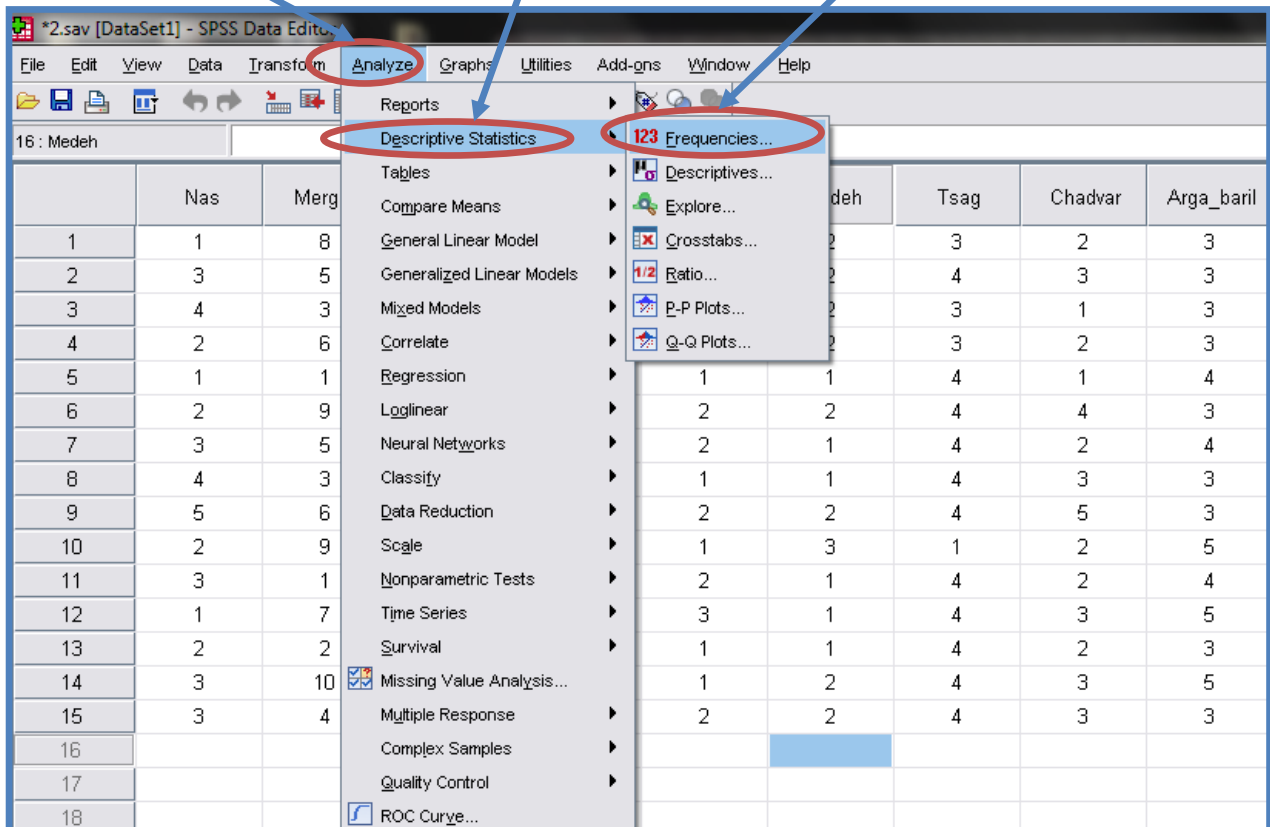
*2.sav [DataSet1] - SPSS Data Editor

File Edit View Data Transform Analyze Graphs Utilities Add-ons Window Help

16 : Medeh

Reports
Descriptive Statistics
Tables
Compare Means
General Linear Model
Generalized Linear Models
Mixed Models
Correlate
Regression
Loglinear
Neural Networks
Classify
Data Reduction
Scale
Nonparametric Tests
Time Series
Survival
Missing Value Analysis...
Multiple Response
Complex Samples
Quality Control
ROC Curve...

123 Frequencies...
Descriptives...
Explore...
Crosstabs...
1/2 Ratio...
P-P Plots...
Q-Q Plots...

| | Nas | Merg | | | deh | Tsag | Chadvar | Arga_baril |
|---|---|---|---|---|---|---|---|---|
| 1 | 1 | 8 | | | 2 | 3 | 2 | 3 |
| 2 | 3 | 5 | | | 2 | 4 | 3 | 3 |
| 3 | 4 | 3 | | | 2 | 3 | 1 | 3 |
| 4 | 2 | 6 | | | 2 | 3 | 2 | 3 |
| 5 | 1 | 1 | | 1 | 1 | 4 | 1 | 4 |
| 6 | 2 | 9 | | 2 | 2 | 4 | 4 | 3 |
| 7 | 3 | 5 | | 2 | 1 | 4 | 2 | 4 |
| 8 | 4 | 3 | | 1 | 1 | 4 | 3 | 3 |
| 9 | 5 | 6 | | 2 | 2 | 4 | 5 | 3 |
| 10 | 2 | 9 | | 1 | 3 | 1 | 2 | 5 |
| 11 | 3 | 1 | | 2 | 1 | 4 | 2 | 4 |
| 12 | 1 | 7 | | 3 | 1 | 4 | 3 | 5 |
| 13 | 2 | 2 | | 1 | 1 | 4 | 2 | 3 |
| 14 | 3 | 10 | | 1 | 2 | 4 | 3 | 5 |
| 15 | 3 | 4 | | 2 | 2 | 4 | 3 | 3 |
| 16 | | | | | | | | |
| 17 | | | | | | | | |
| 18 | | | | | | | | |